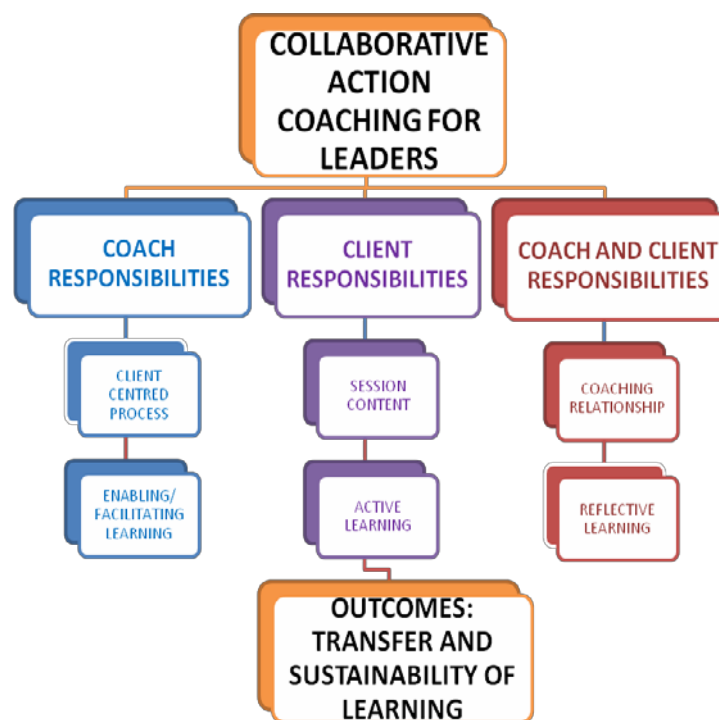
COLLABORATIVE ACTION COACHING FOR LEADERS

COACH RESPONSIBILITIES

CLIENT CENTRED PROCESS

ENABLING/ FACILITATING LEARNING

CLIENT RESPONSIBILITIES

SESSION CONTENT

ACTIVE LEARNING

COACH AND CLIENT RESPONSIBILITIES

COACHING RELATIONSHIP

REFLECTIVE LEARNING

OUTCOMES: TRANSFER AND SUSTAINABILITY OF LEARNING